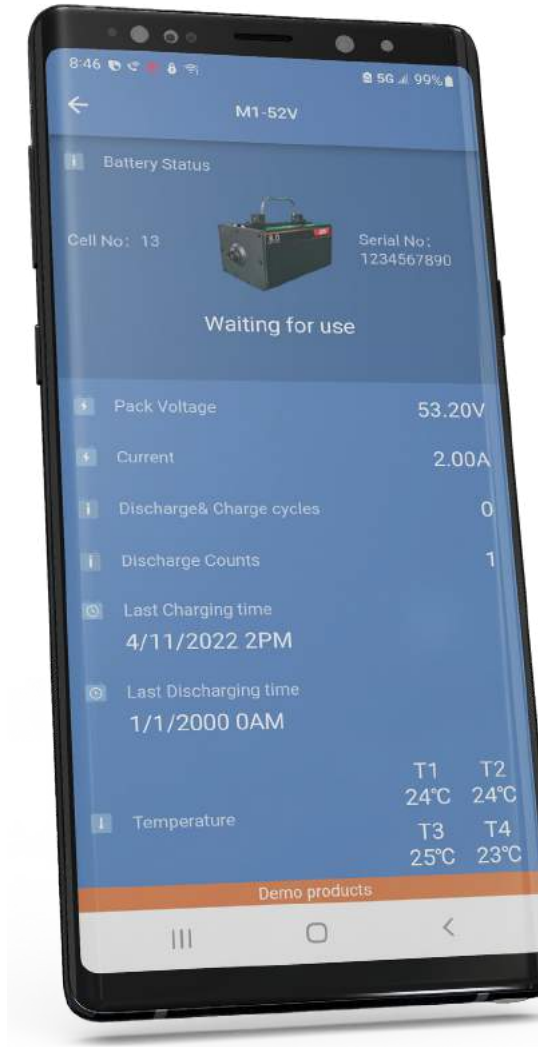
8:46

5G 99%

M1-52V

Battery Status

Cell No: 13

Serial No: 1234567890

Waiting for use

Pack Voltage 53.20V

Current 2.00A

Discharge& Charge cycles 0

Discharge Counts 1

Last Charging time
4/11/2022 2PM

Last Discharging time
1/1/2000 0AM

Temperature

T1 24℃ T2 24℃
T3 25℃ T4 23℃

Demo products